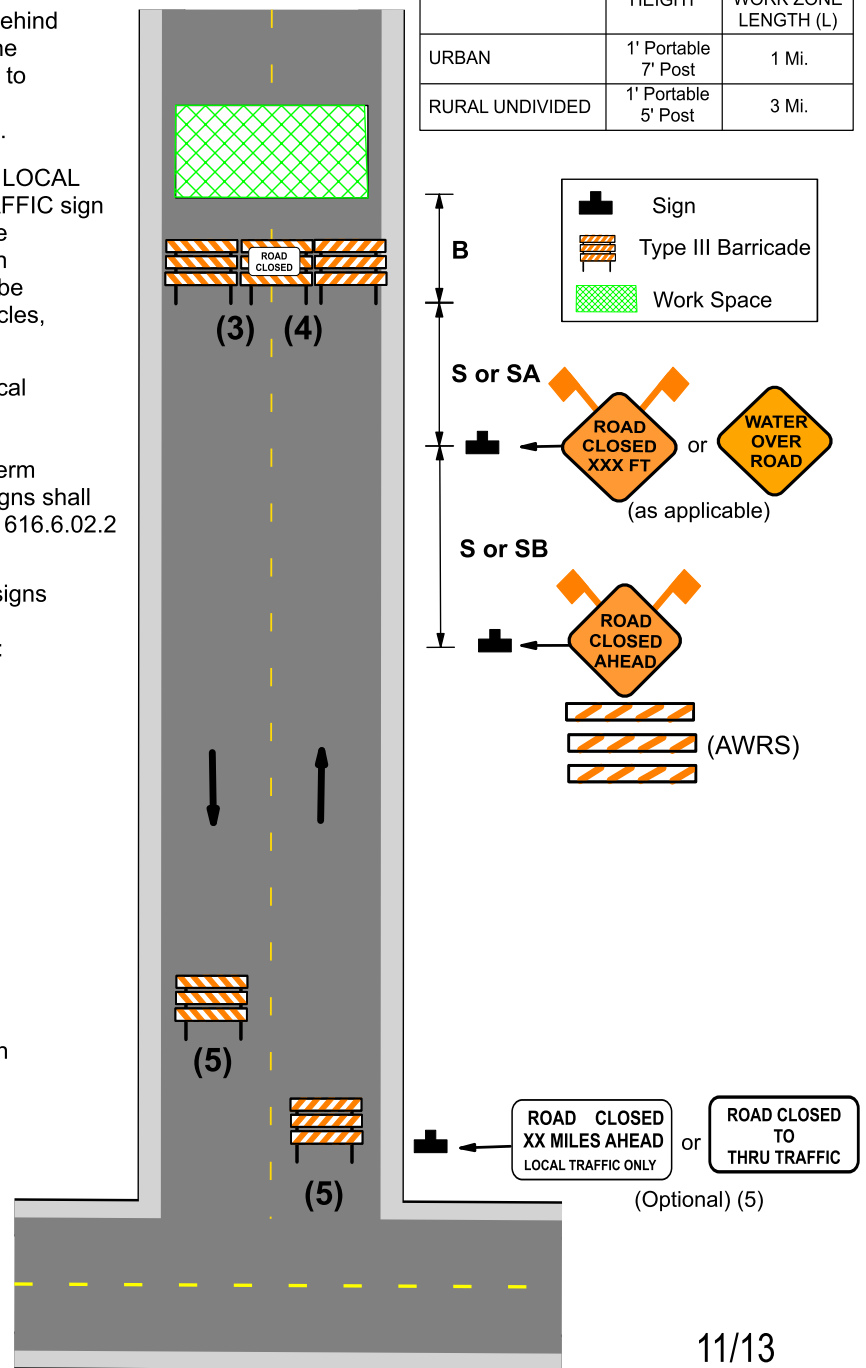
ehind
he
to
.

LOCAL
FFIC sign
e
n
be
cles,

cal

erm
gns shall
616.6.02.2

signs

:

n

| | HEIGHT | WORK ZONE LENGTH (L) |
|---|---|---|
| URBAN | 1' Portable 7' Post | 1 Mi. |
| RURAL UNDIVIDED | 1' Portable 5' Post | 3 Mi. |

Sign
Type III Barricade
Work Space

B

ROAD CLOSED

(3) (4)

S or SA

ROAD CLOSED XXX FT

or

WATER OVER ROAD

(as applicable)

S or SB

ROAD CLOSED AHEAD

(AWRS)

(5)

(5)

ROAD CLOSED XX MILES AHEAD LOCAL TRAFFIC ONLY

or

ROAD CLOSED TO THRU TRAFFIC

(Optional) (5)

11/13